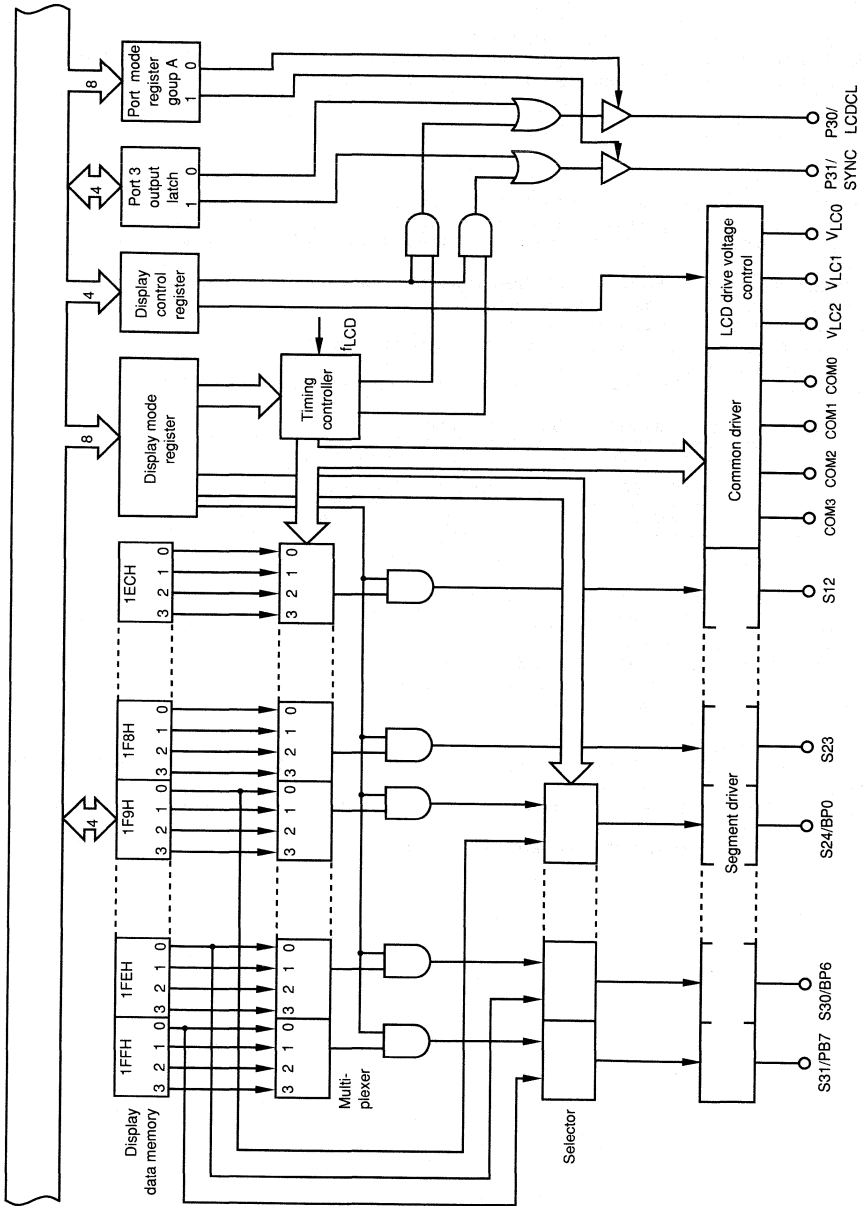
Port mode register goup A
0
1
8
Port 3 output latch
0
1
4
Display control register
4
Display mode register
8
Timing controller
$f_{LCD}$
P30/ LCDCL
P31/ SYNC
LCD drive voltage control
$V_{LC0}$
$V_{LC1}$
$V_{LC2}$
Common driver
COM0
COM1
COM2
COM3
1ECH
0 1 2 3
0 1 2 3
S12
1F8H
0 1 2 3
0 1 2 3
S23
1F9H
0 1 2 3
0 1 2 3
4
S24/BP0
Segment driver
1FEH
0 1 2 3
0 1 2 3
S30/BP6
1FFH
0 1 2 3
0 1 2 3
S31/PB7
Display data memory
Multi-plexer
Selector